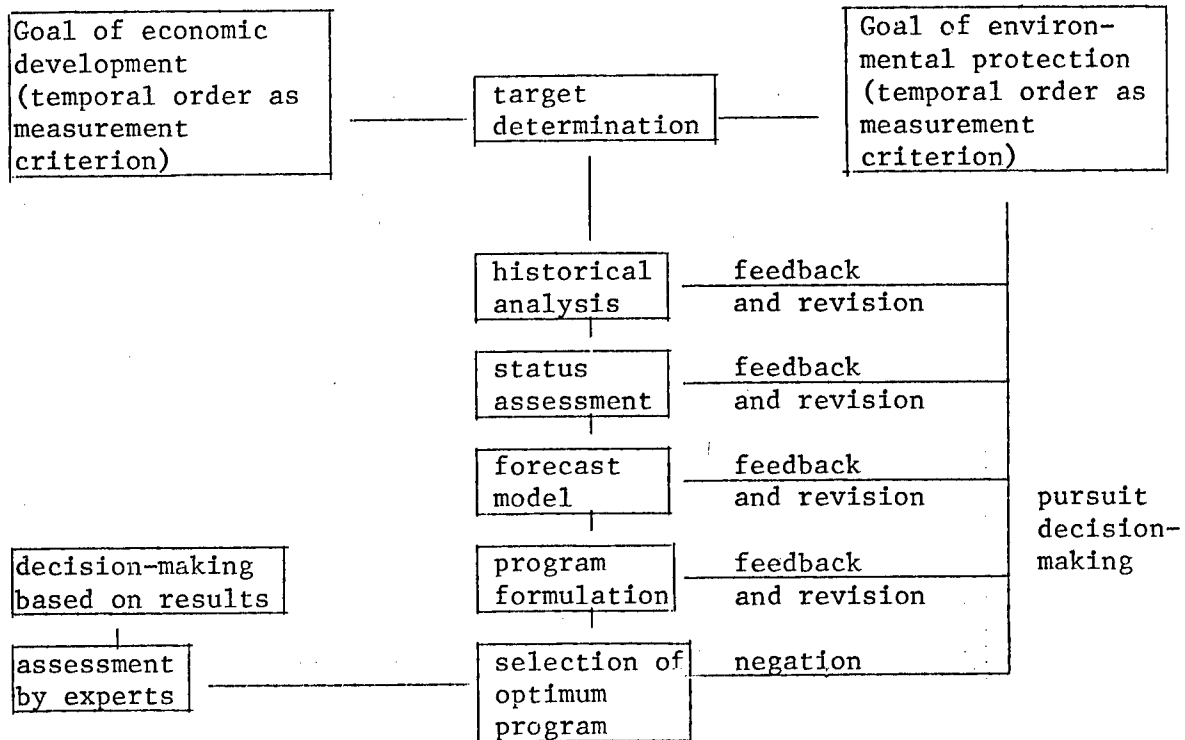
Goal of economic development (temporal order as measurement criterion)

target determination

Goal of environmental protection (temporal order as measurement criterion)

historical analysis

feedback and revision

status assessment

feedback and revision

forecast model

feedback and revision

pursuit decision-making

decision-making based on results

program formulation

feedback and revision

assessment by experts

selection of optimum program

negation